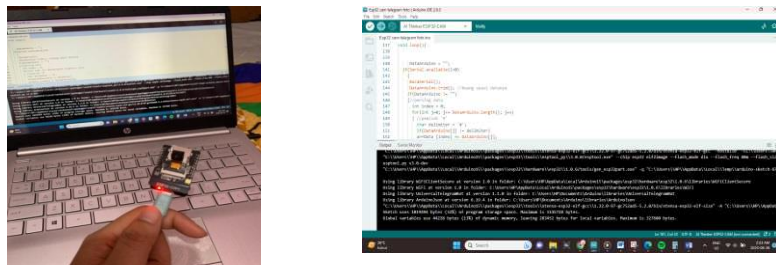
Esp32-cam-telegram-foto | Arduino IDE 2.0.3

File Edit Sketch Tools Help

AI Thinker ESP32-CAM

Verify

void loop(){

dataAnalise = "";

if(Serial.available()>0)

{

dataAnalise = "";

dataAnalise.trim();

if(dataAnalise != "")

int index = 0;

for(int j=0; j < dataAnalise.length(); j++)

char valueChar = '0';

if(dataAnalise[j] == delimiter)

Output Serial Monitor

Using library WiFiClientSecure at version 1.0 in folder:

Using library WiFi at version 1.0 in folder:

Using library UniversalTelegramBot at version 1.3.0 in folder:

Using library ArduinoJson at version 6.19.4 in folder:

Sketch uses 1019890 bytes (32%) of program storage space. Maximum is 3145728 bytes.

Global variables use 44216 bytes (13%) of dynamic memory, leaving 283464 bytes for local variables. Maximum is 327680 bytes.

hp

Search